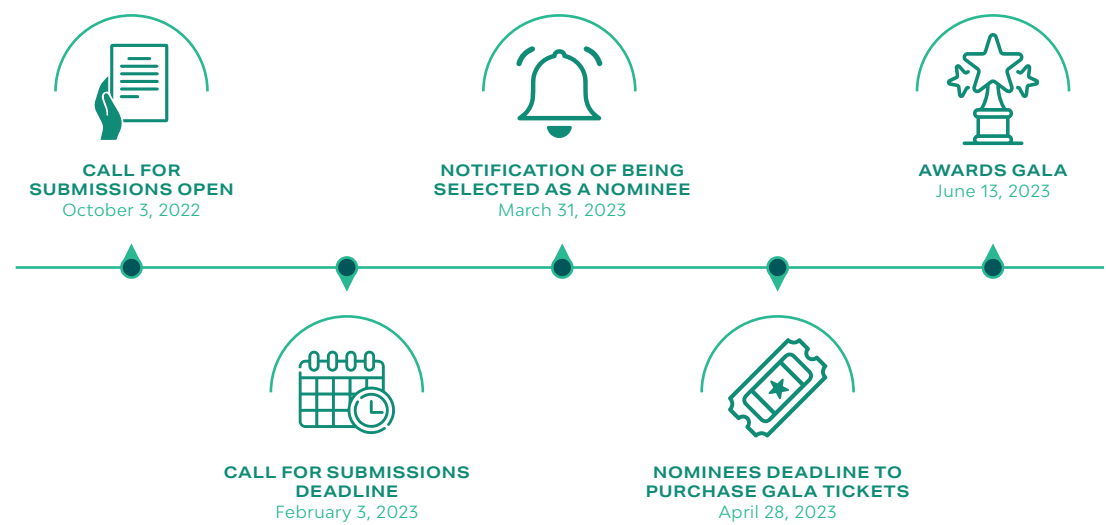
CALL FOR SUBMISSIONS OPEN
October 3, 2022

NOTIFICATION OF BEING SELECTED AS A NOMINEE
March 31, 2023

AWARDS GALA
June 13, 2023

CALL FOR SUBMISSIONS DEADLINE
February 3, 2023

NOMINEES DEADLINE TO PURCHASE GALA TICKETS
April 28, 2023